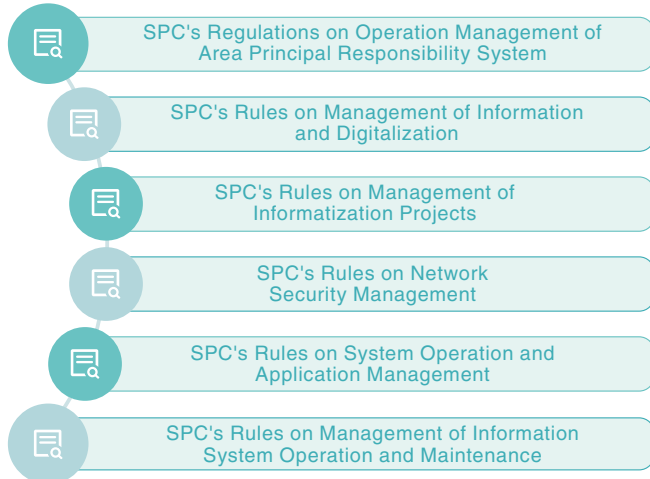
SPC's Regulations on Operation Management of Area Principal Responsibility System

SPC's Rules on Management of Information and Digitalization

SPC's Rules on Management of Informatization Projects

SPC's Rules on Network Security Management

SPC's Rules on System Operation and Application Management

SPC's Rules on Management of Information System Operation and Maintenance